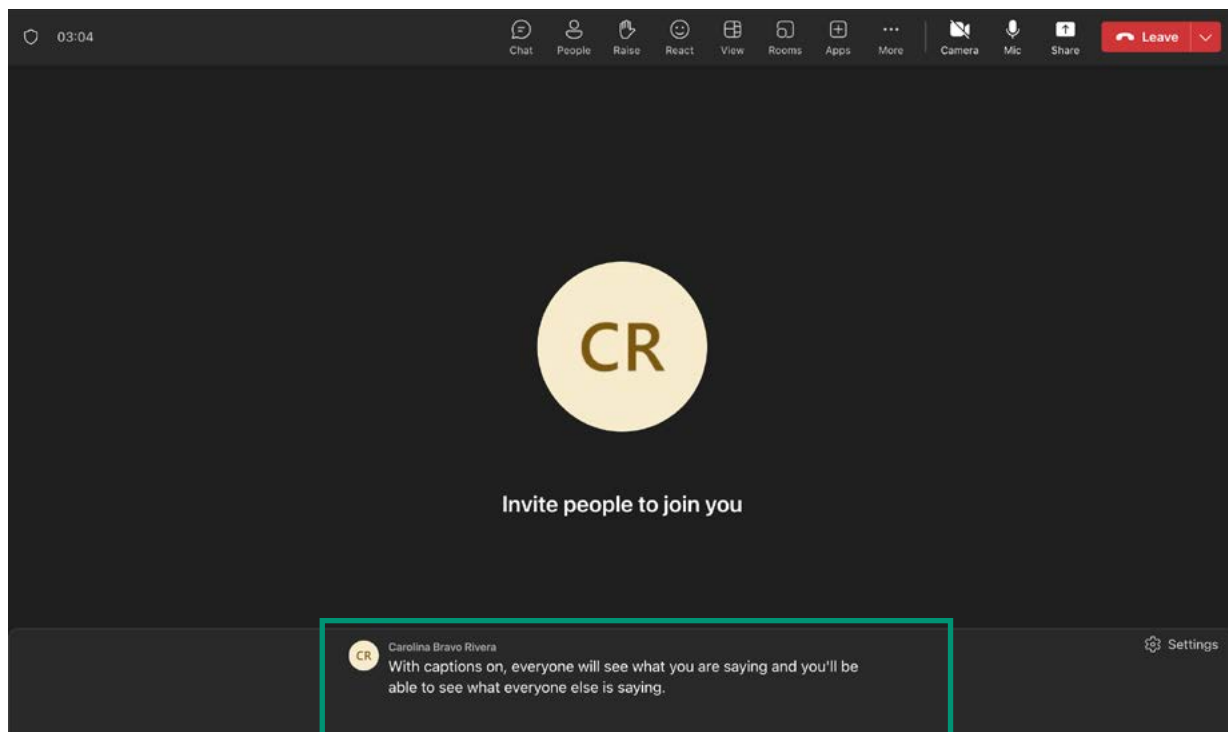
03:04

Chat People Raise React View Rooms Apps More Camera Mic Share Leave

CR

Invite people to join you

CR Carolina Bravo Rivera
With captions on, everyone will see what you are saying and you'll be able to see what everyone else is saying.

Settings